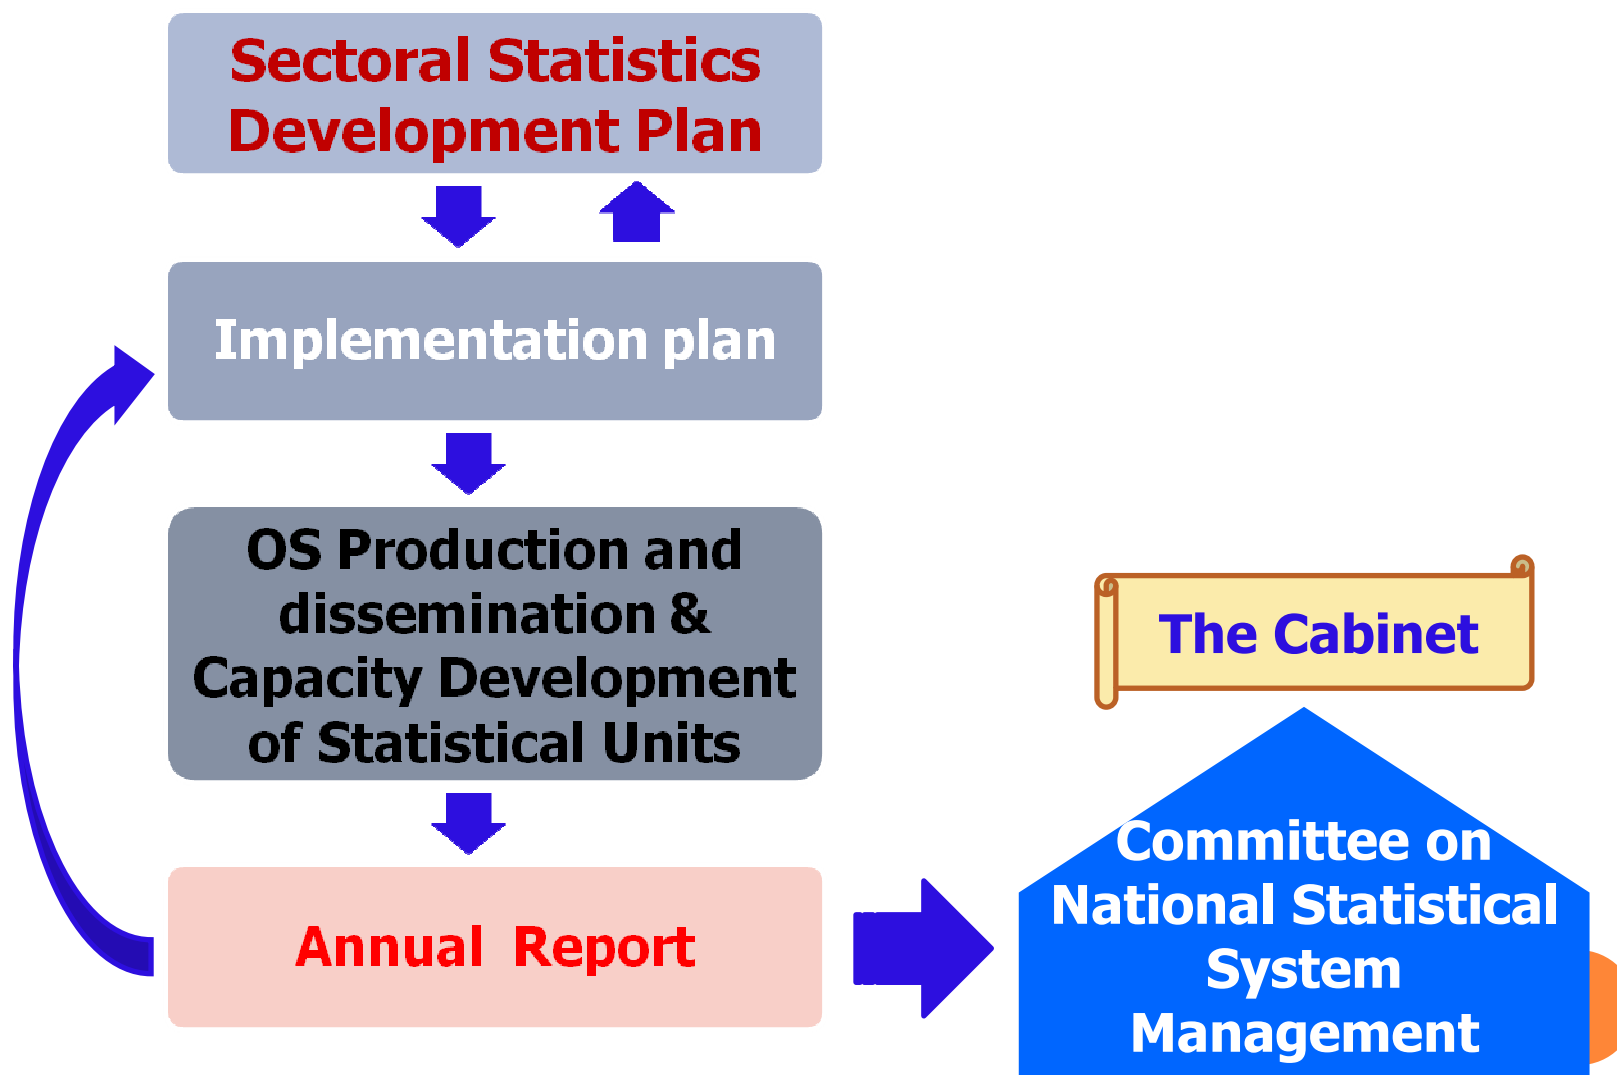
Sectoral Statistics Development Plan

Implementation plan

OS Production and dissemination & Capacity Development of Statistical Units

Annual Report

The Cabinet

Committee on National Statistical System Management